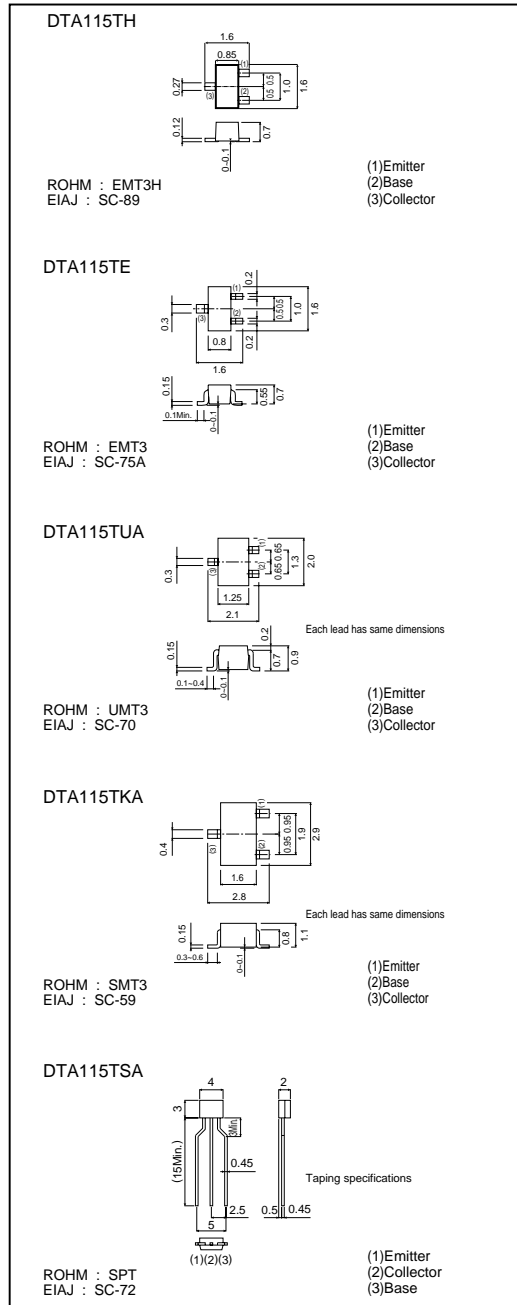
DTA115TH

1.6
0.85
(1)
(2)
(3)
0.27
0.5 0.5
1.0
1.6
0.12
0.7
0~0.1

ROHM : EMT3H
EIAJ : SC-89

(1)Emitter
(2)Base
(3)Collector

DTA115TE

0.2
(1)
(2)
(3)
0.3
0.5 0.5
1.6
0.8
0.2
1.6
0.15
0.55
0.7
0.1Min.
0~0.1

ROHM : EMT3
EIAJ : SC-75A

(1)Emitter
(2)Base
(3)Collector

DTA115TUA

0.3
(1)
(2)
(3)
0.65 0.65
1.3
2.0
1.25
2.1
Each lead has same dimensions
0.2
0.15
0.7
0.9
0.1~0.4
0~0.1

ROHM : UMT3
EIAJ : SC-70

(1)Emitter
(2)Base
(3)Collector

DTA115TKA

0.4
(1)
(2)
(3)
0.95 0.95
1.9
2.9
1.6
2.8
Each lead has same dimensions
0.15
0.8
1.1
0.3~0.6
0~0.1

ROHM : SMT3
EIAJ : SC-59

(1)Emitter
(2)Base
(3)Collector

DTA115TSA

4
2
3
3Min.
(15Min.)
0.45
Taping specifications
2.5
0.5
0.45
5
(1)(2)(3)

ROHM : SPT
EIAJ : SC-72

(1)Emitter
(2)Collector
(3)Base